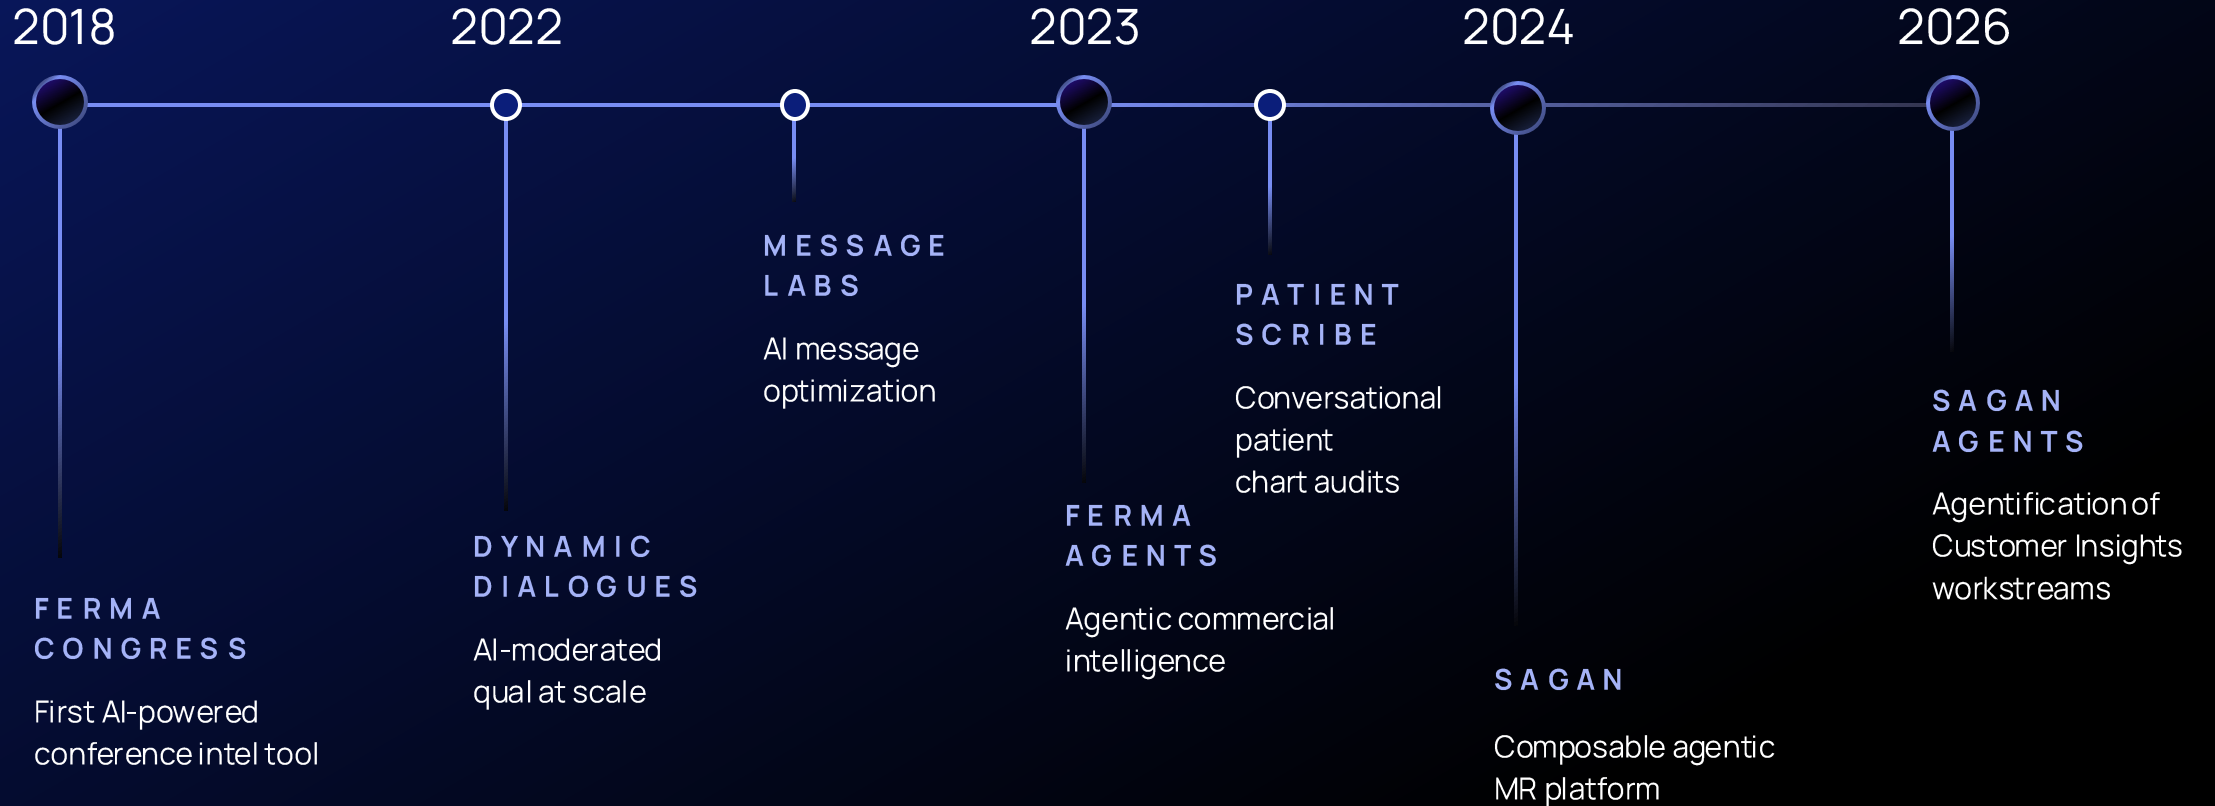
2018

2022

2023

2024

2026

FERMA CONGRESS

First AI-powered conference intel tool

DYNAMIC DIALOGUES

AI-moderated qual at scale

MESSAGE LABS

AI message optimization

FERMA AGENTS

Agentic commercial intelligence

PATIENT SCRIBE

Conversational patient chart audits

SAGAN

Composable agentic MR platform

SAGAN AGENTS

Agentification of Customer Insights workstreams